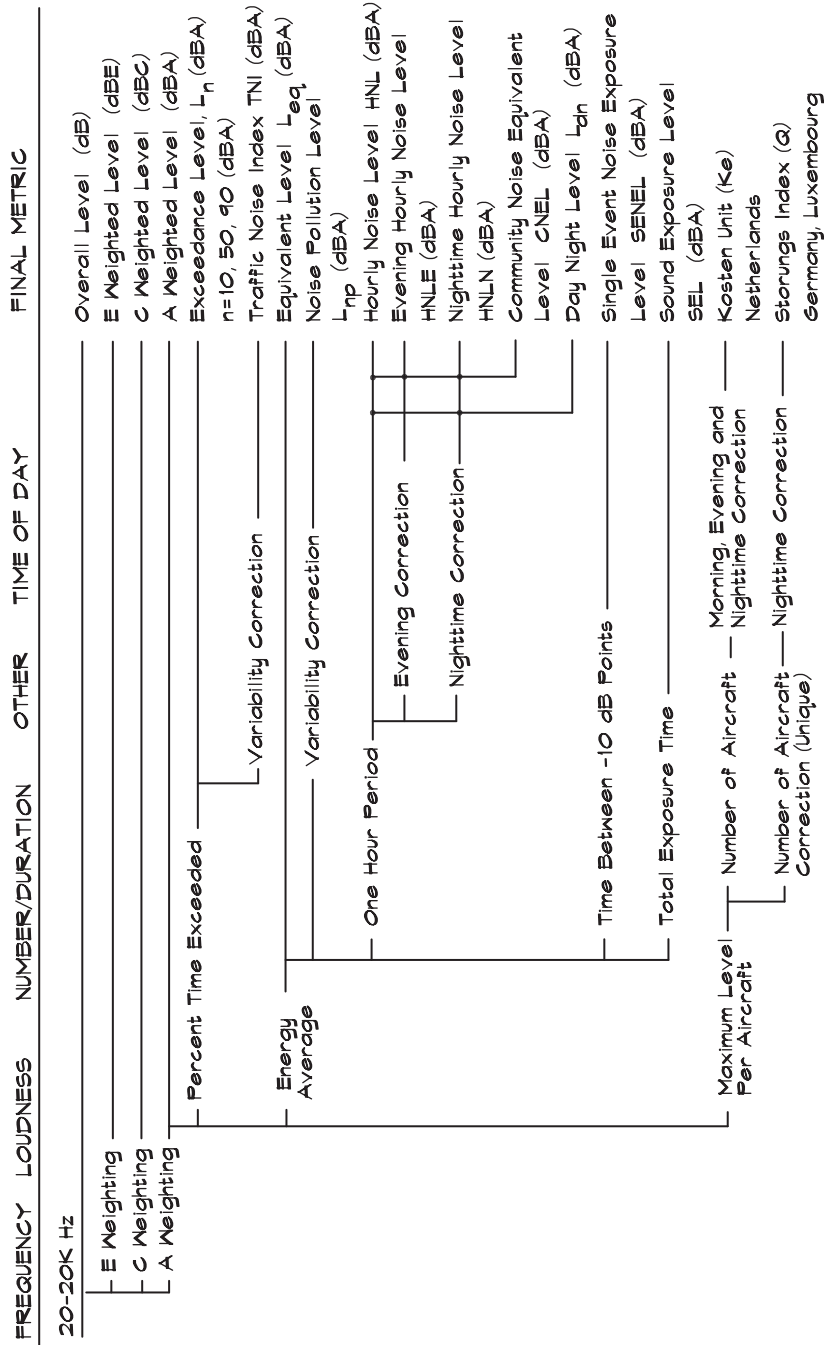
FREQUENCY LOUDNESS NUMBER/DURATION OTHER TIME OF DAY FINAL METRIC

20-20K Hz

E Weighting
C Weighting
A Weighting

Percent Time Exceeded
Variability Correction

Energy Average
Variability Correction
One Hour Period
Evening Correction
Nighttime Correction
Time Between -10 dB Points
Total Exposure Time

Maximum Level Per Aircraft
Number of Aircraft
Morning, Evening and Nighttime Correction
Number of Aircraft Correction (Unique)
Nighttime Correction

Overall Level (dB)
E Weighted Level (dBE)
C Weighted Level (dBC)
A Weighted Level (dBA)
Exceedance Level, $L_n$ (dBA) n=10, 50, 90 (dBA)
Traffic Noise Index TNI (dBA)
Equivalent Level $L_{eq}$ (dBA)
Noise Pollution Level $L_{np}$ (dBA)
Hourly Noise Level HNL (dBA)
Evening Hourly Noise Level HNLE (dBA)
Nighttime Hourly Noise Level HNLN (dBA)
Community Noise Equivalent Level CNEL (dBA)
Day Night Level $L_{dn}$ (dBA)
Single Event Noise Exposure Level SENEL (dBA)
Sound Exposure Level SEL (dBA)
Kosten Unit (Ke) Netherlands
Storungs Index (Q) Germany, Luxembourg